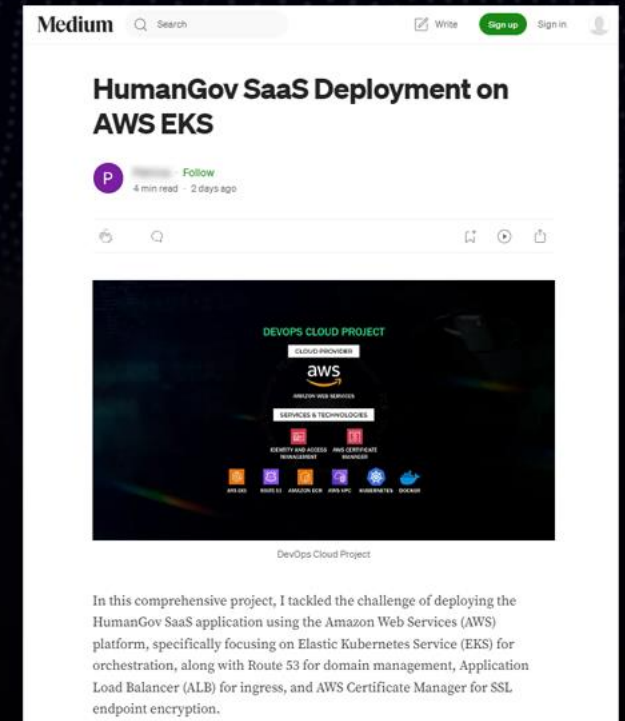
Medium Search Write Sign up Sign in

HumanGov SaaS Deployment on AWS EKS

P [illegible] · Follow
4 min read · 2 days ago

DEVOPS CLOUD PROJECT
CLOUD PROVIDER
aws
AMAZON WEB SERVICES
SERVICES & TECHNOLOGIES
IDENTITY AND ACCESS MANAGEMENT
AWS CERTIFICATE MANAGER
AWS EKS
ROUTE 53
AMAZON ECR
AWS VPC
KUBERNETES
DOCKER

DevOps Cloud Project

In this comprehensive project, I tackled the challenge of deploying the HumanGov SaaS application using the Amazon Web Services (AWS) platform, specifically focusing on Elastic Kubernetes Service (EKS) for orchestration, along with Route 53 for domain management, Application Load Balancer (ALB) for ingress, and AWS Certificate Manager for SSL endpoint encryption.